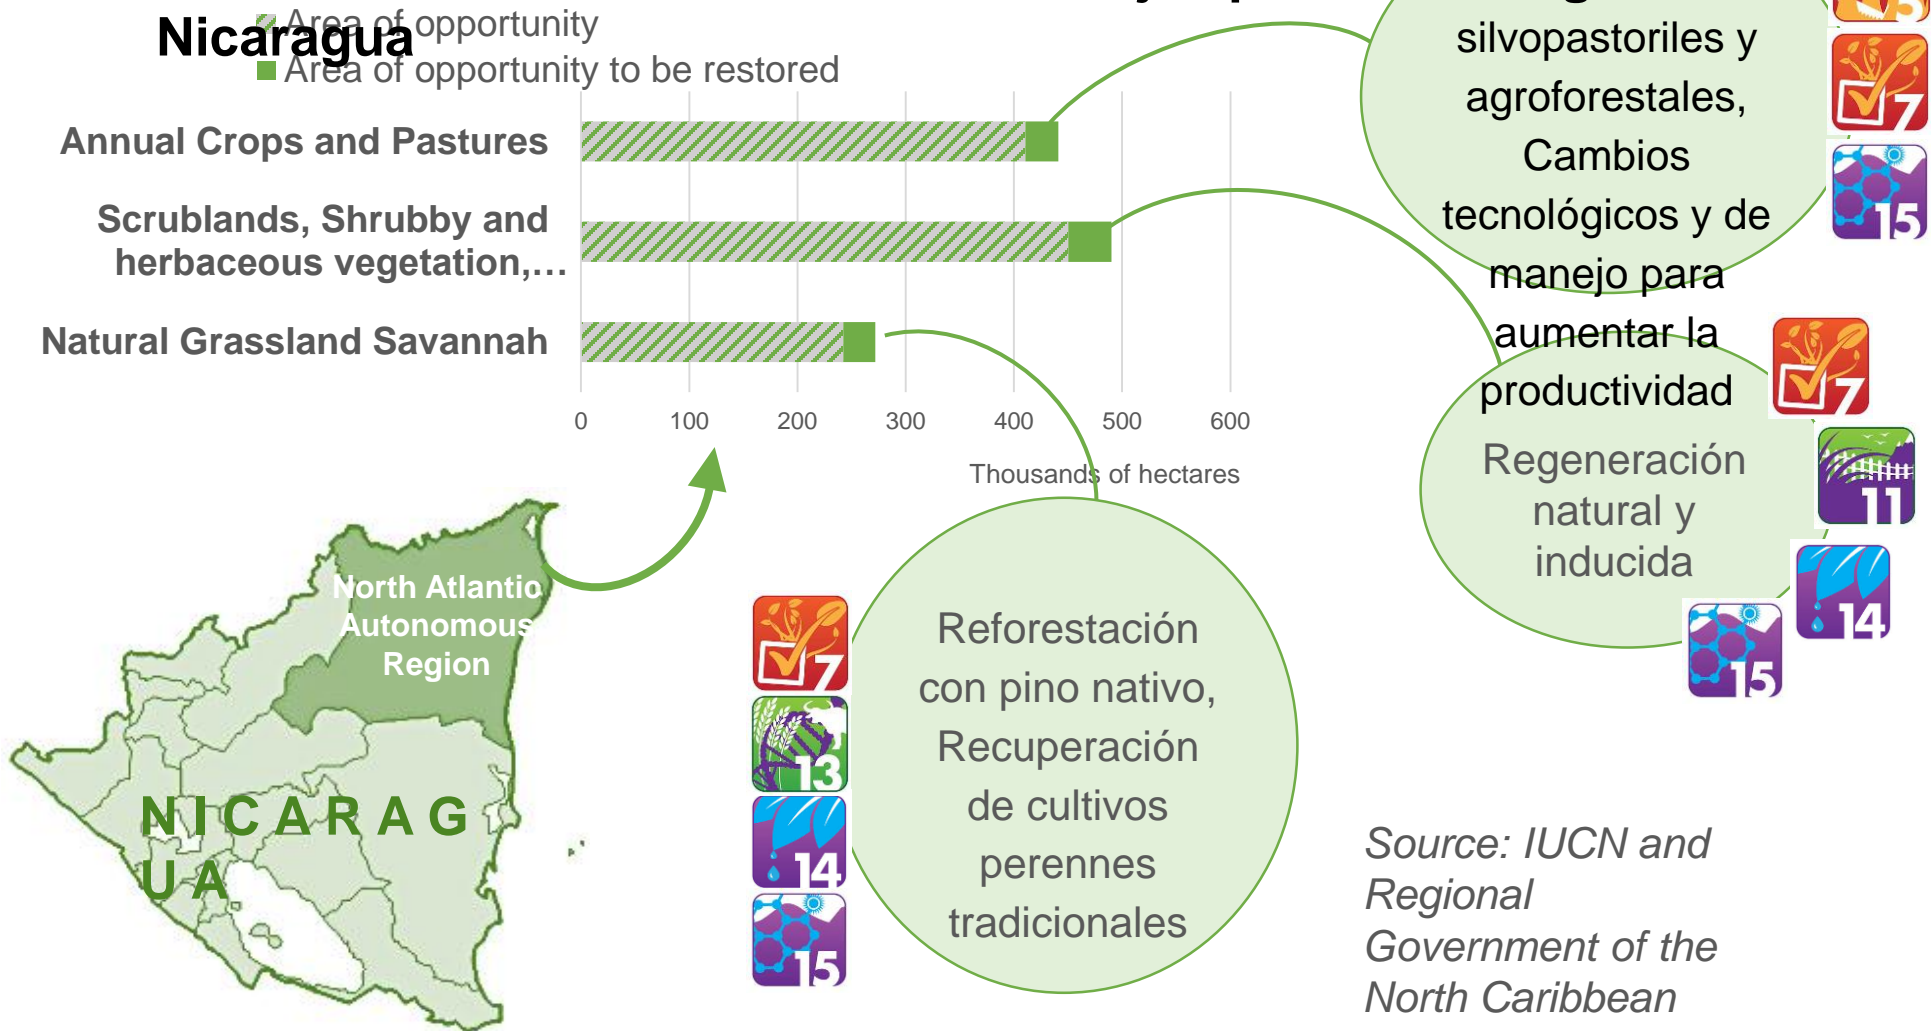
Nicaragua

Area of opportunity
Area of opportunity to be restored

Annual Crops and Pastures
Scrublands, Shrubby and herbaceous vegetation,...
Natural Grassland Savannah

0 100 200 300 400 500 600
Thousands of hectares

silvopastoriles y agroforestales, Cambios tecnológicos y de manejo para aumentar la productividad

7
15

Regeneración natural y inducida

7
11
14
15

North Atlantic Autonomous Region

NICARAGUA

7
13
14
15

Reforestación con pino nativo, Recuperación de cultivos perennes tradicionales

Source: IUCN and Regional Government of the North Caribbean